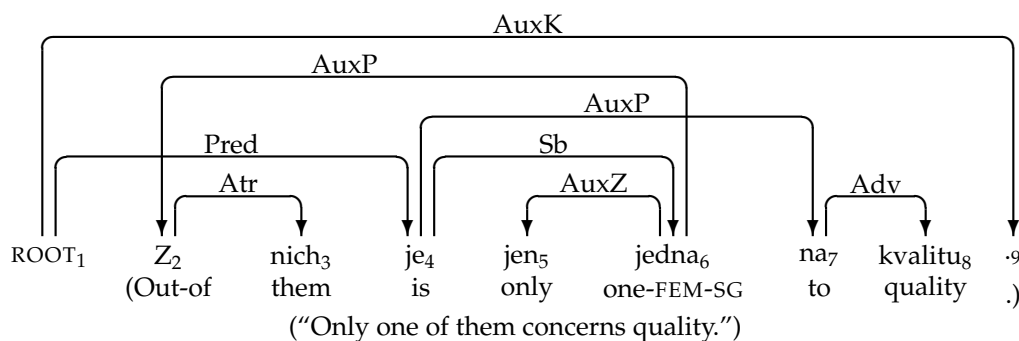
AuxK

AuxP

AuxP

Pred

Sb

Atr

AuxZ

Adv

ROOT$_1$ Z$_2$ nich$_3$ je$_4$ jen$_5$ jedna$_6$ na$_7$ kvalitu$_8$ .$_9$

(Out-of them is only one-FEM-SG to quality .)

("Only one of them concerns quality.")